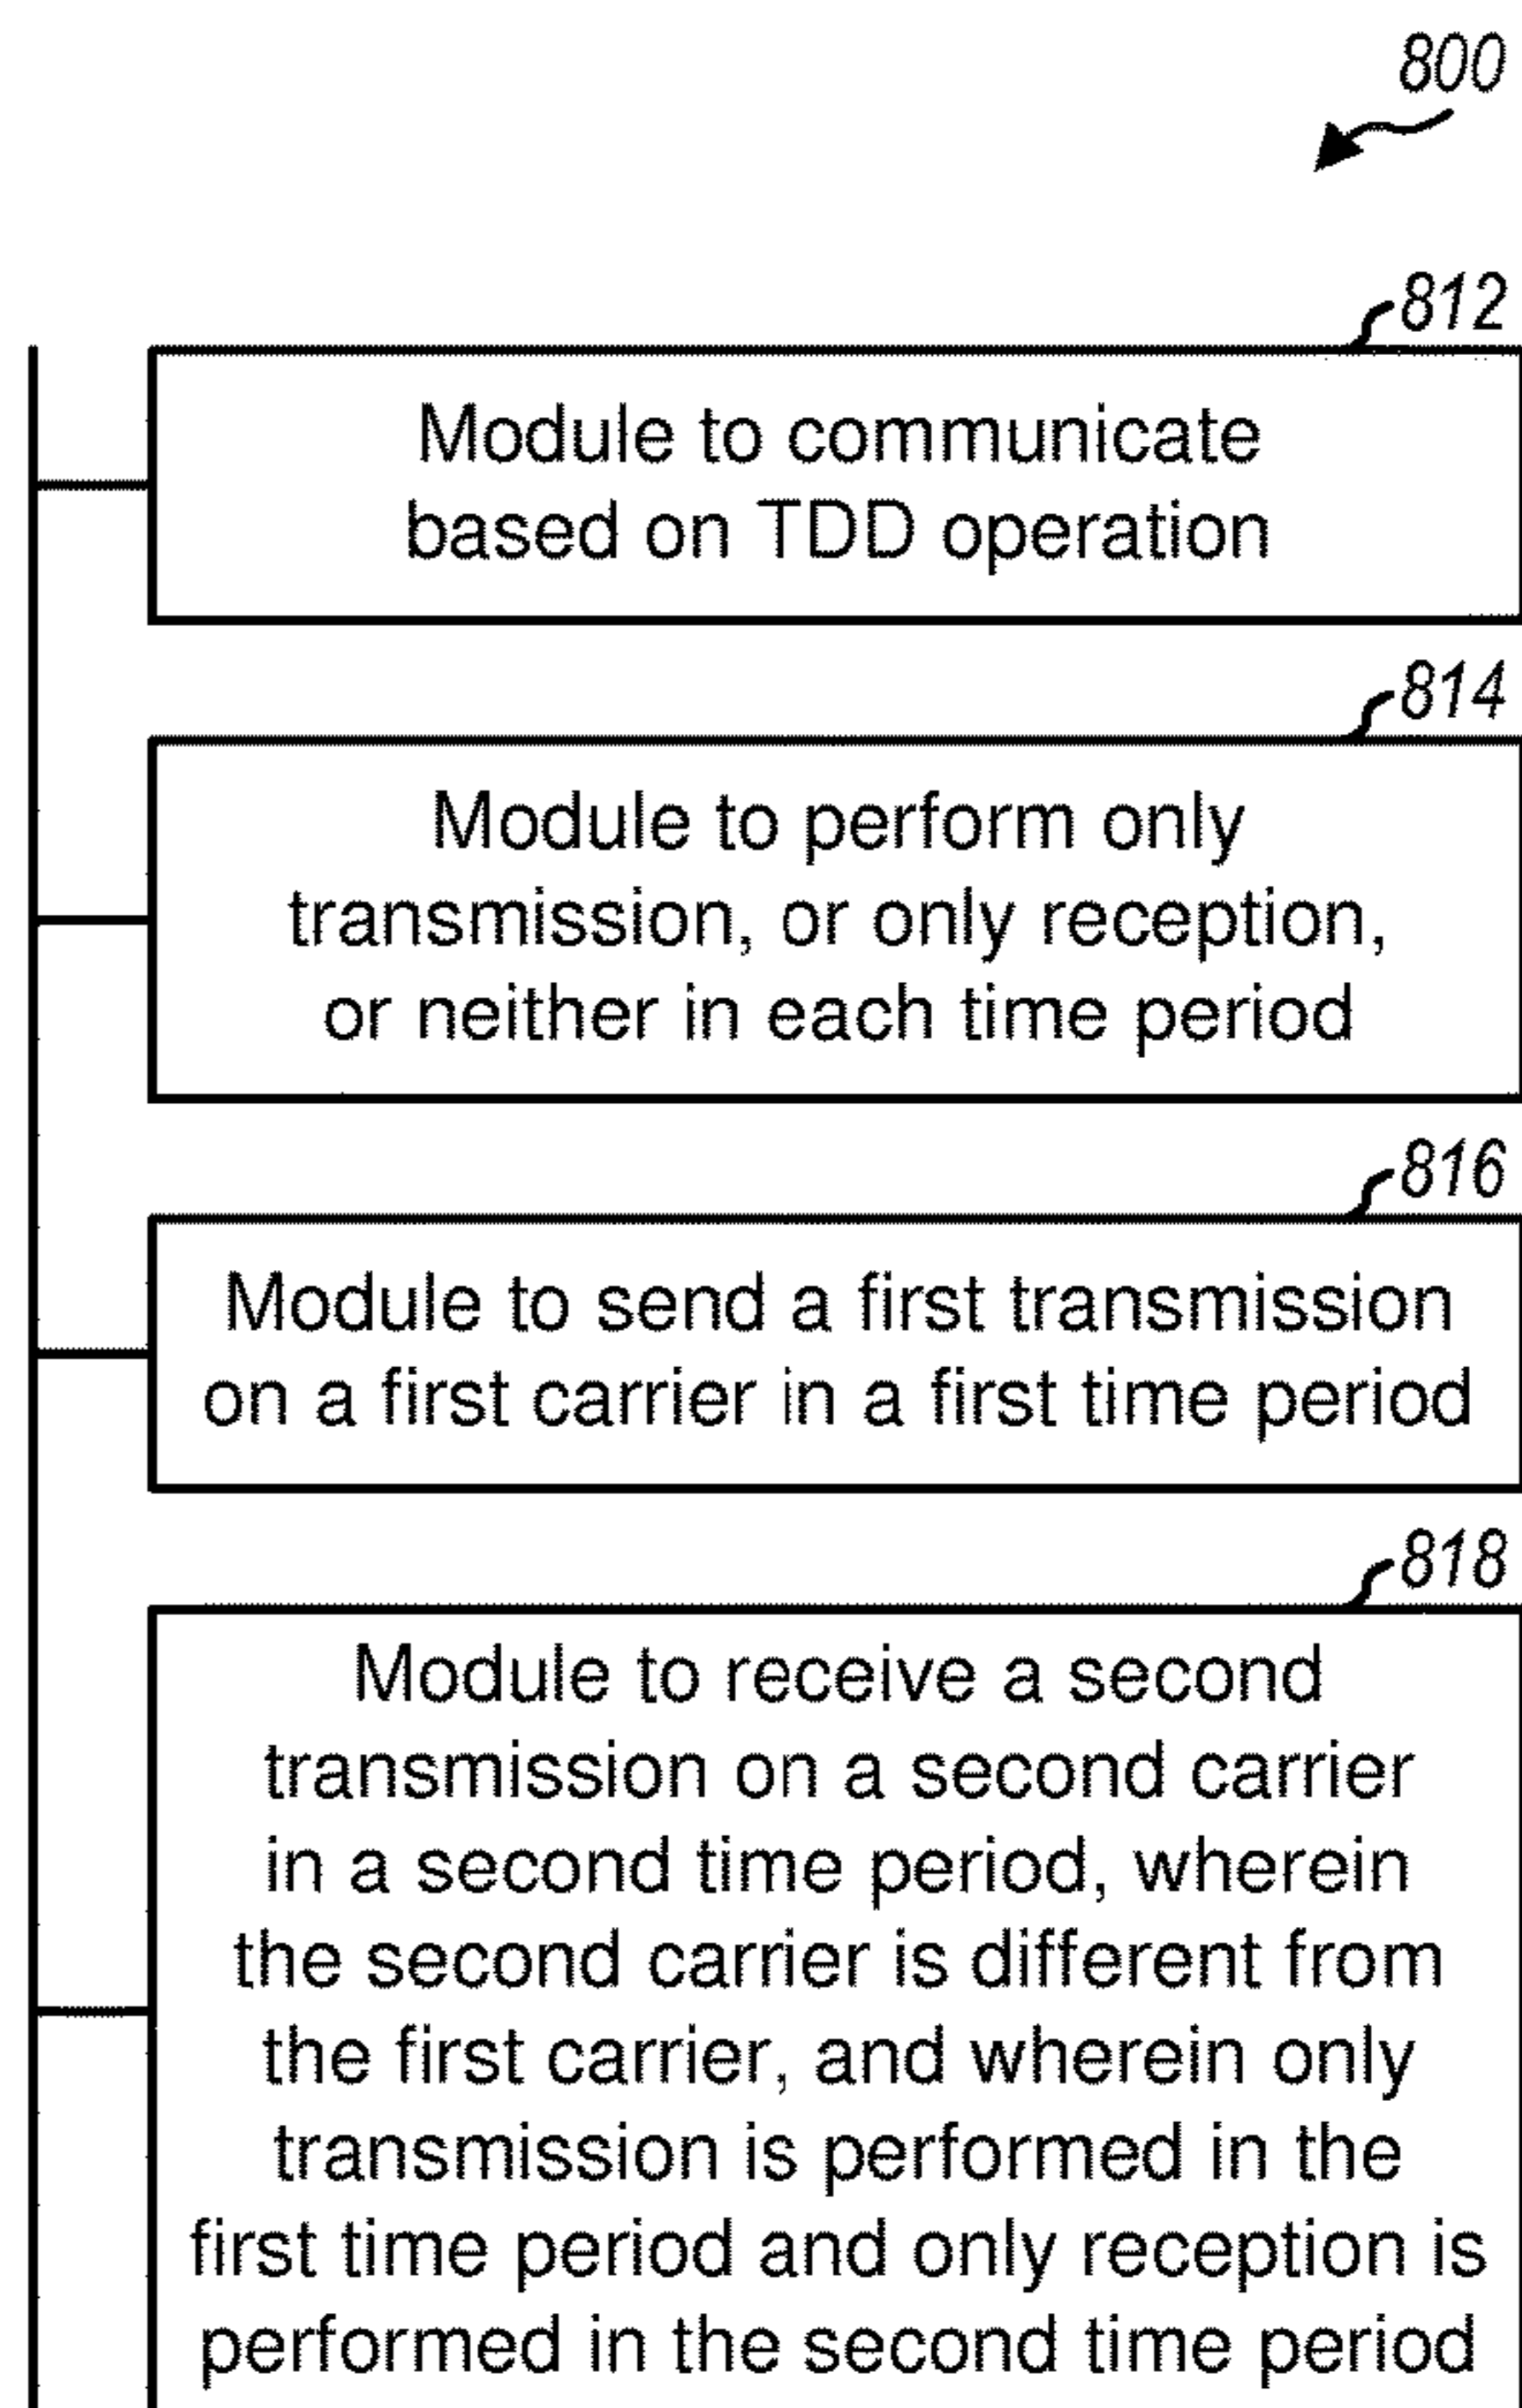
800

812

Module to communicate based on TDD operation

814

Module to perform only transmission, or only reception, or neither in each time period

816

Module to send a first transmission on a first carrier in a first time period

818

Module to receive a second transmission on a second carrier in a second time period, wherein the second carrier is different from the first carrier, and wherein only transmission is performed in the first time period and only reception is performed in the second time period